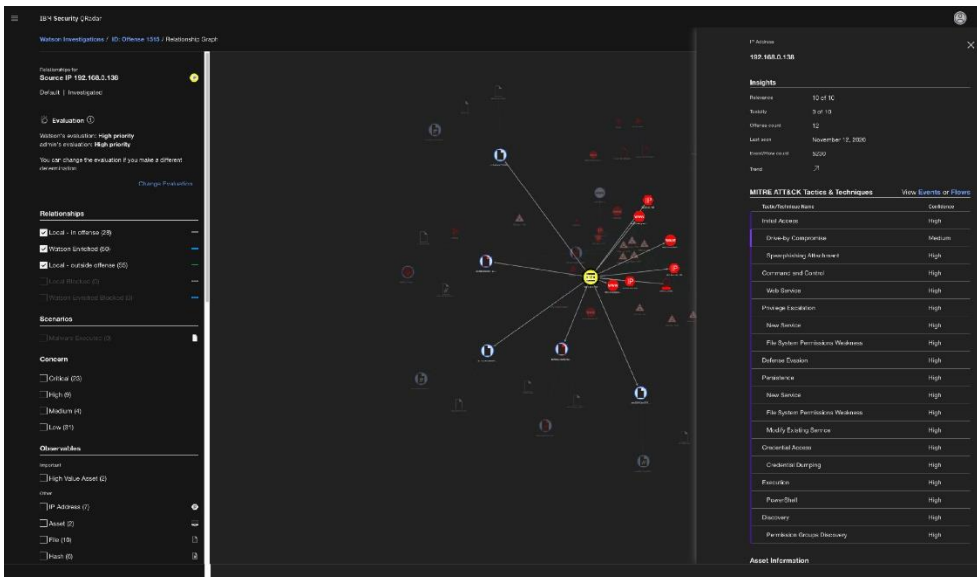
IBM Security QRadar

Watson Investigations / ID: Offense 1513 / Relationship Graph

Relationships for
Source IP 192.168.3.136

Default | Investigated

Evaluation

Watson's evaluation: High priority
admin's evaluation: High priority

You can change the evaluation if you make a different determination

Change Evaluation

Relationships

Local - In offense (28)
Watson Enriched (50)
Local - outside offense (55)
Local Blocked (0)
Watson Enriched Blocked (0)

Scenarios

Malware Executed (3)

Concern

Critical (23)
High (6)
Medium (4)
Low (21)

Observables

Important
High Value Asset (2)
Other
IP Address (7)
Asset (2)
File (18)
Hash (6)

IP Address
192.168.0.136

Insights

| | |
|---|---|
| Relevance | 10 of 10 |
| Toxicity | 9 of 10 |
| Offense count | 12 |
| Last seen | November 12, 2020 |
| Event/Flow count | 5230 |
| Trend | ↗ |

MITRE ATT&CK Tactics & Techniques View Events or Flows

| Tactic/Technique Name | Confidence |
|---|---|
| Initial Access | High |
| Drive-by Compromise | Medium |
| Spearphishing Attachment | High |
| Command and Control | High |
| Web Service | High |
| Privilege Escalation | High |
| New Service | High |
| File System Permissions Weakness | High |
| Defense Evasion | High |
| Persistence | High |
| New Service | High |
| File System Permissions Weakness | High |
| Modify Existing Service | High |
| Credential Access | High |
| Credential Dumping | High |
| Execution | High |
| PowerShell | High |
| Discovery | High |
| Permission Groups Discovery | High |

Asset Information